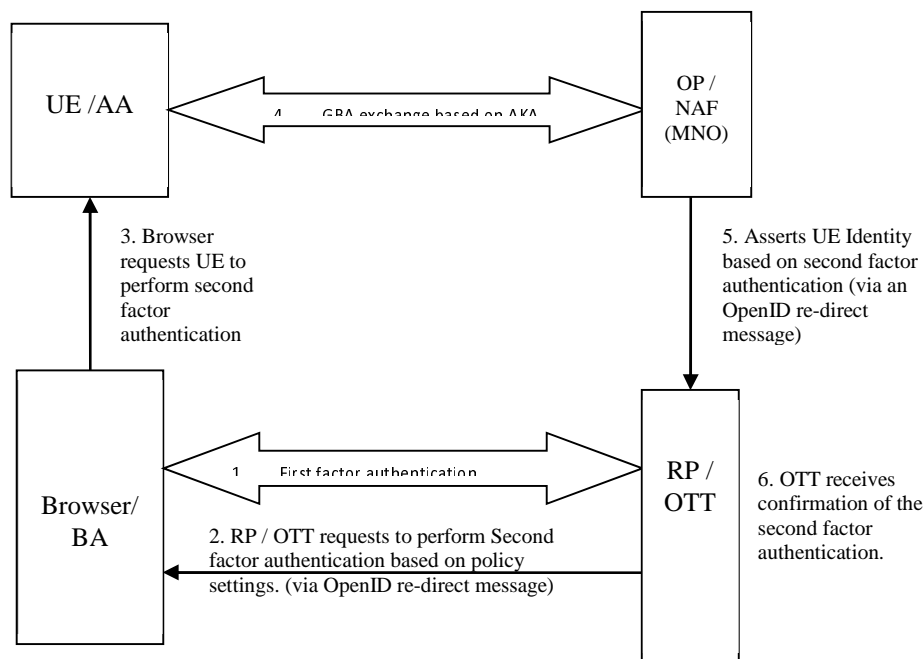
UE /AA

4. GBA exchange based on AKA

OP / NAF (MNO)

3. Browser requests UE to perform second factor authentication

5. Asserts UE Identity based on second factor authentication (via an OpenID re-direct message)

Browser/ BA

1. First factor authentication

RP / OTT

6. OTT receives confirmation of the second factor authentication.

2. RP / OTT requests to perform Second factor authentication based on policy settings. (via OpenID re-direct message)